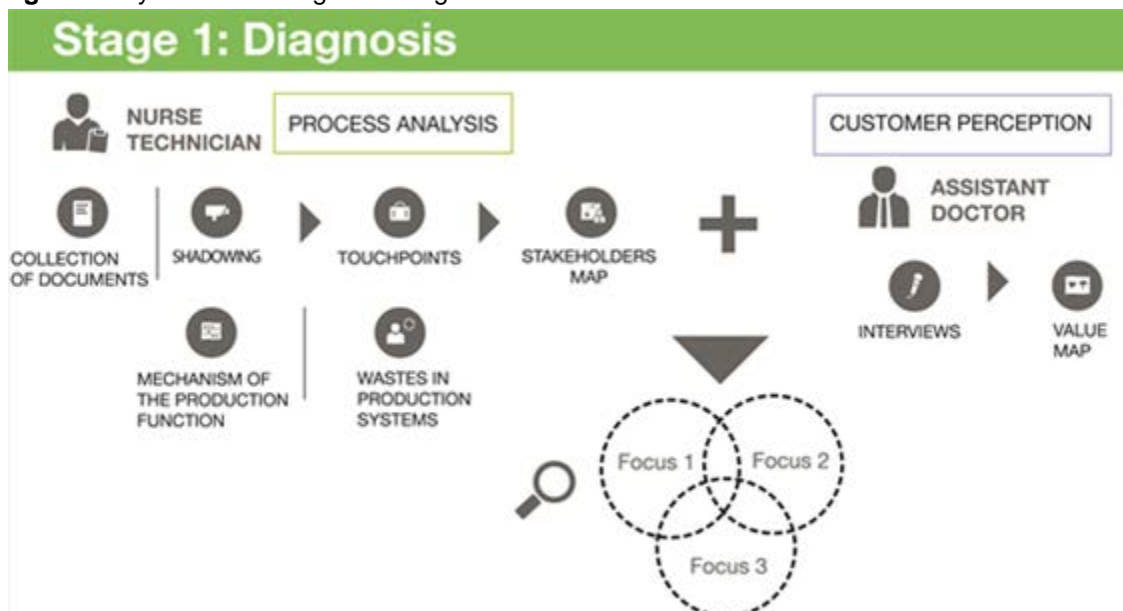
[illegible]

Stage 1: Diagnosis

NURSE TECHNICIAN

PROCESS ANALYSIS

CUSTOMER PERCEPTION

ASSISTANT DOCTOR

COLLECTION OF DOCUMENTS

SHADOWING

TOUCHPOINTS

STAKEHOLDERS MAP

INTERVIEWS

VALUE MAP

MECHANISM OF THE PRODUCTION FUNCTION

WASTES IN PRODUCTION SYSTEMS

Focus 1

Focus 2

Focus 3